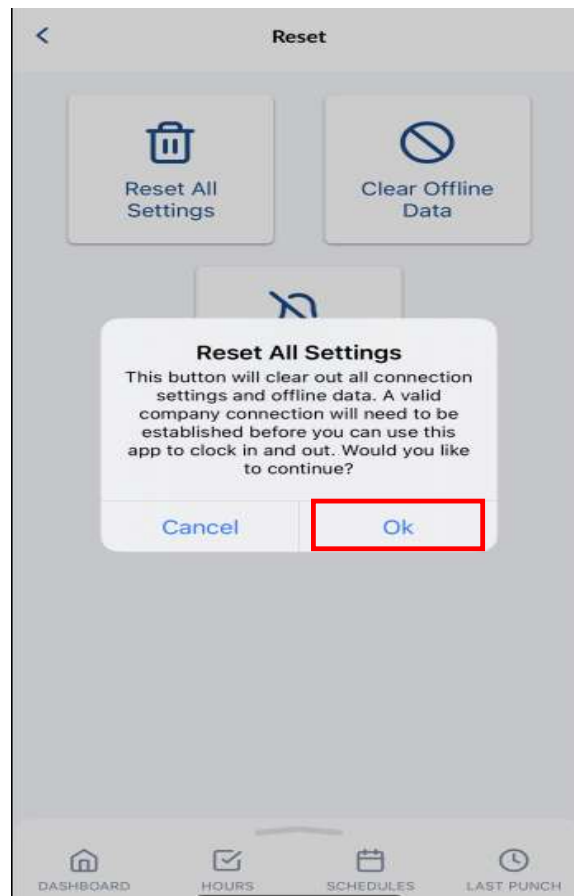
<

Reset

Reset All Settings

Clear Offline Data

Reset All Settings

This button will clear out all connection settings and offline data. A valid company connection will need to be established before you can use this app to clock in and out. Would you like to continue?

Cancel

Ok

DASHBOARD

HOURS

SCHEDULES

LAST PUNCH